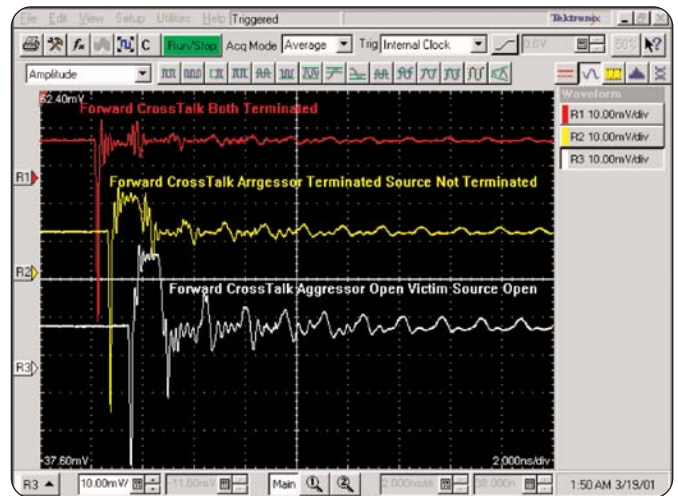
File Edit View Setup Utilities Help Triggered
Tektronix
C Run/Stop Acq Mode Average Trig Internal Clock 0.0V 50% ?
Amplitude
Waveform
R1 10.00mV/div
R2 10.00mV/div
R3 10.00mV/div
52.40mV
Forward CrossTalk Both Terminated
R1
Forward CrossTalk Arrgessor Terminated Source Not Terminated
R2
Forward CrossTalk Aggressor Open Victim Source Open
R3
-37.60mV
2.000ns/div
R3 10.00mV/ -11.00mV Main 2.000ns/div 38.000n 1:50 AM 3/19/01